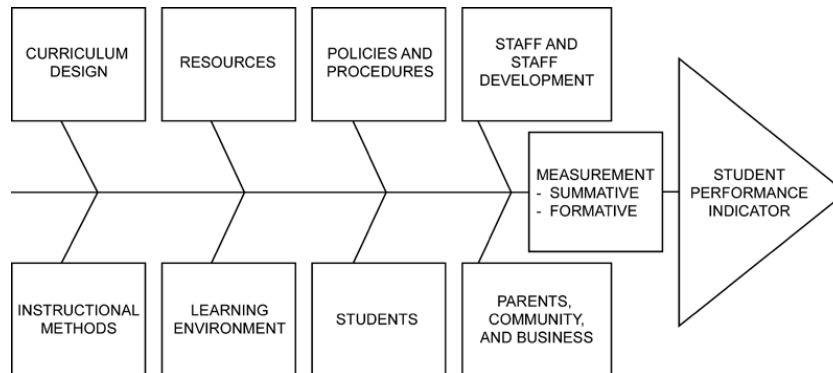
CURRICULUM DESIGN

RESOURCES

POLICIES AND PROCEDURES

STAFF AND STAFF DEVELOPMENT

MEASUREMENT
- SUMMATIVE
- FORMATIVE

STUDENT PERFORMANCE INDICATOR

INSTRUCTIONAL METHODS

LEARNING ENVIRONMENT

STUDENTS

PARENTS, COMMUNITY, AND BUSINESS